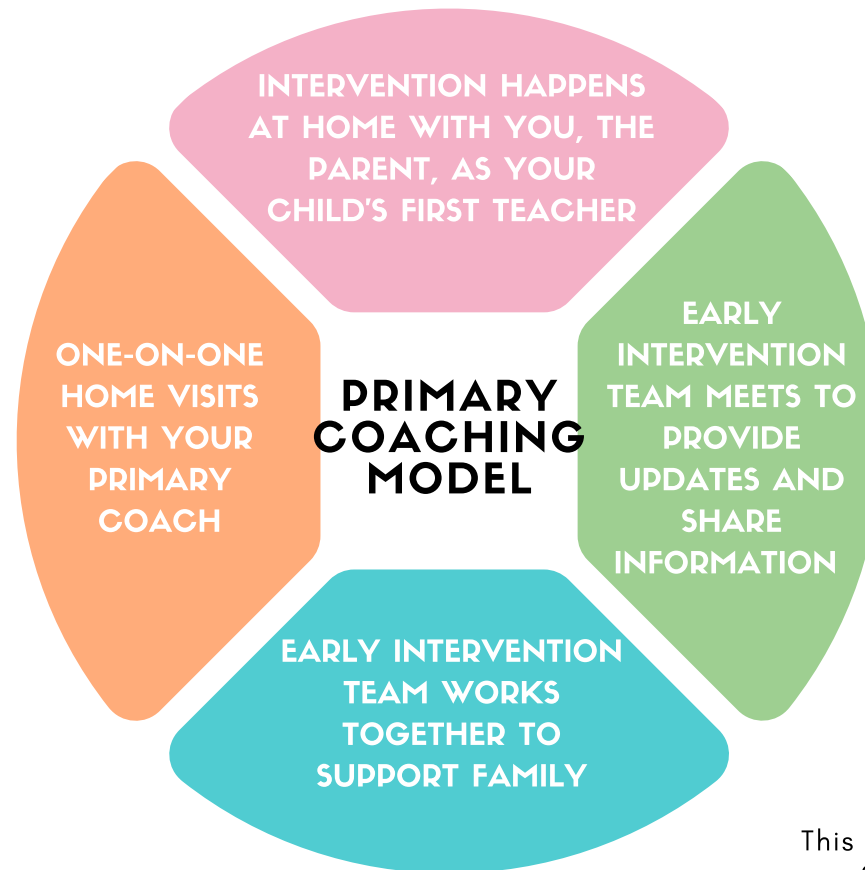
INTERVENTION HAPPENS AT HOME WITH YOU, THE PARENT, AS YOUR CHILD'S FIRST TEACHER

ONE-ON-ONE HOME VISITS WITH YOUR PRIMARY COACH

PRIMARY COACHING MODEL

EARLY INTERVENTION TEAM MEETS TO PROVIDE UPDATES AND SHARE INFORMATION

EARLY INTERVENTION TEAM WORKS TOGETHER TO SUPPORT FAMILY

This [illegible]